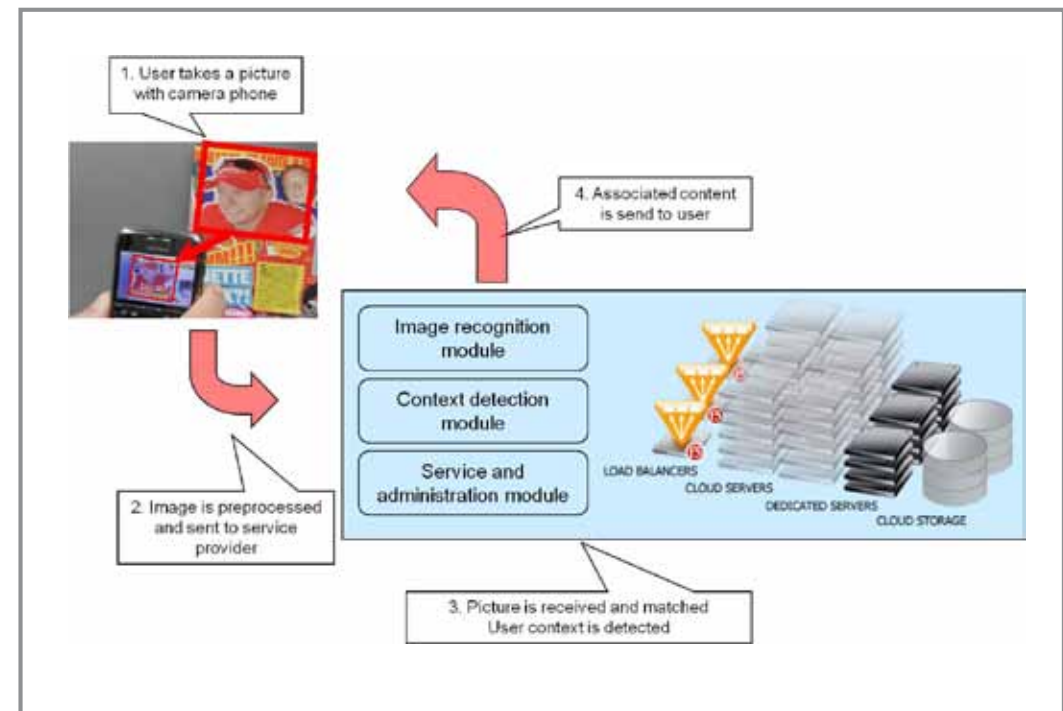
1. User takes a picture with camera phone

4. Associated content is send to user

Image recognition module

Context detection module

Service and administration module

LOAD BALANCERS

CLOUD SERVERS

DEDICATED SERVERS

CLOUD STORAGE

2. Image is preprocessed and sent to service provider

3. Picture is received and matched
User context is detected